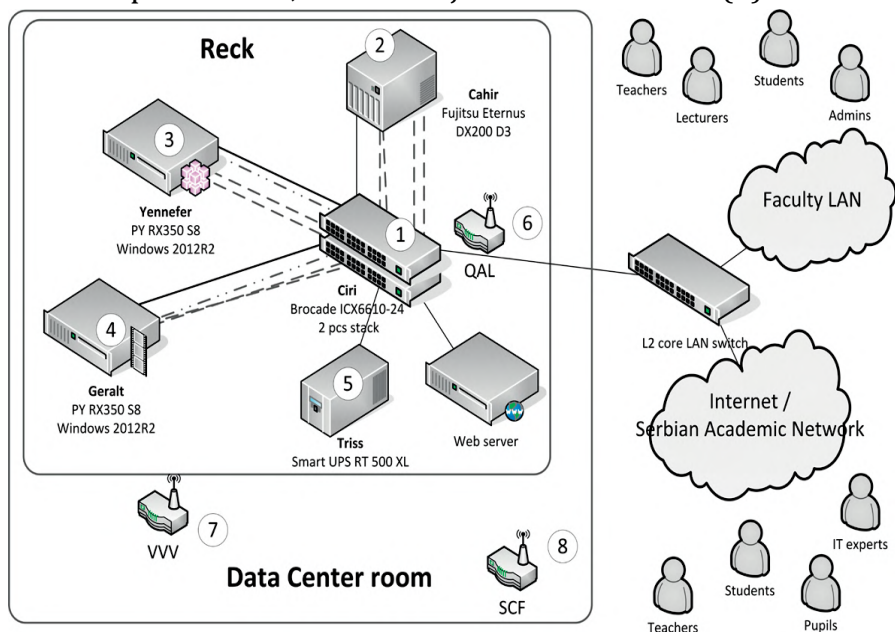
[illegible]

Reck

2

Cahir
Fujitsu Eternus
DX200 D3

3

Yennefer
PY RX350 S8
Windows 2012R2

1

6

QAL

Ciri
Brocade ICX6610-24
2 pcs stack

4

Geralt
PY RX350 S8
Windows 2012R2

5

Triss
Smart UPS RT 500 XL

Web server

7

VVV

Data Center room

8

SCF

Teachers

Lecturers

Students

Admins

Faculty LAN

L2 core LAN switch

Internet /
Serbian Academic Network

IT experts

Students

Pupils

Teachers